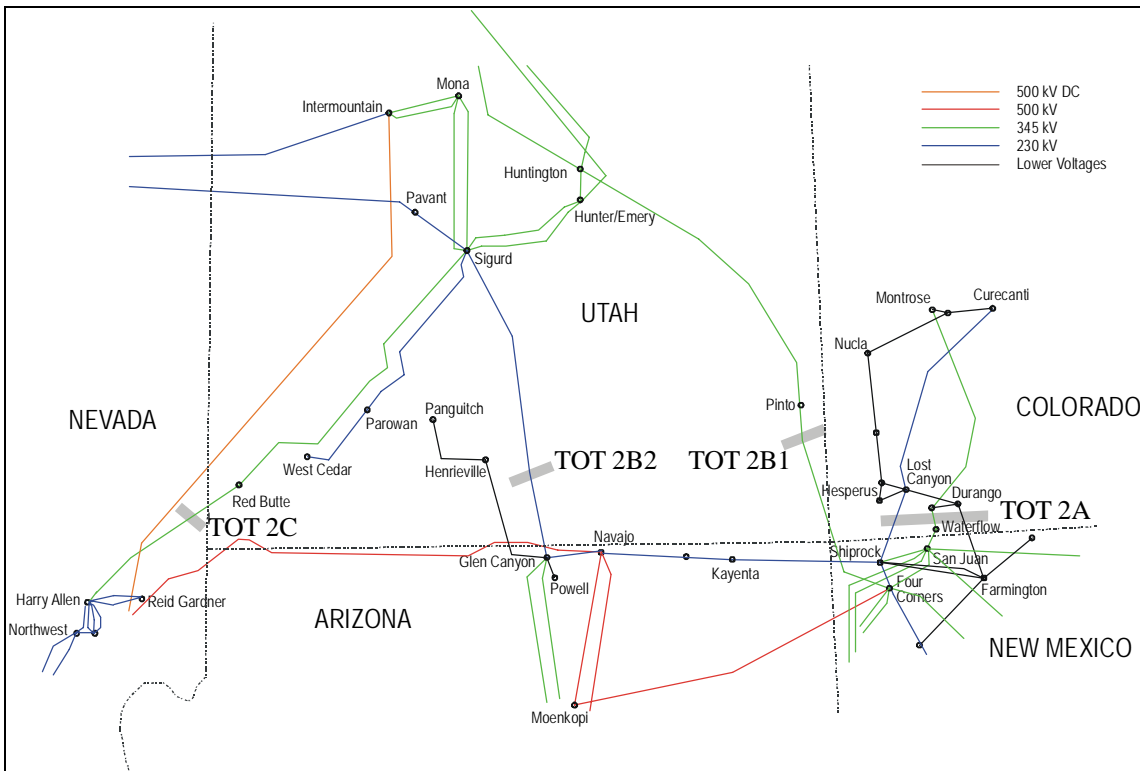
500 kV DC
500 kV
345 kV
230 kV
Lower Voltages

Mona
Intermountain
Huntington
Pavant
Hunter/Emery
Sigurd
UTAH
Montrose
Curecanti
Nucla
NEVADA
Parowan
Panguitch
Pinto
COLORADO
West Cedar
Henrieville
TOT 2B2
TOT 2B1
Lost Canyon
Hesperus
Durango
Red Butte
TOT 2A
TOT 2C
Waterflow
Navajo
Shiprock
Glen Canyon
Kayenta
San Juan
Powell
Four Corners
Harry Allen
Reid Gardner
Farmington
Northwest
ARIZONA
NEW MEXICO
Moenkopi